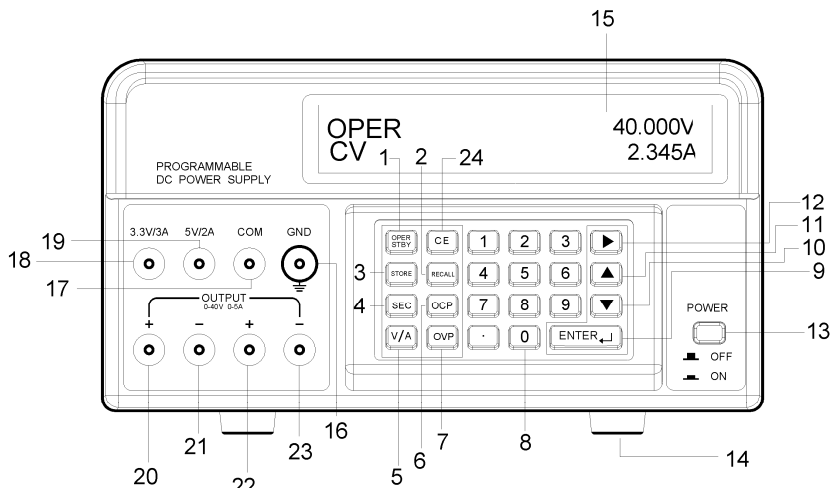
15

OPER
CV

40.000V
2.345A

1 2 24

PROGRAMMABLE
DC POWER SUPPLY

12
11
10
9

19
18
17

3.3V/3A 5V/2A COM GND

OUTPUT
0-40V 0-5A

+ − + −

3
4

OPER STBY
CE
1 2 3 ▶
STORE
RECALL
4 5 6 ▲
SEC
OCP
7 8 9 ▼
V/A
OVP
· 0
ENTER

POWER

OFF
ON

13

20 21 22 23 16 5 6 7 8 14